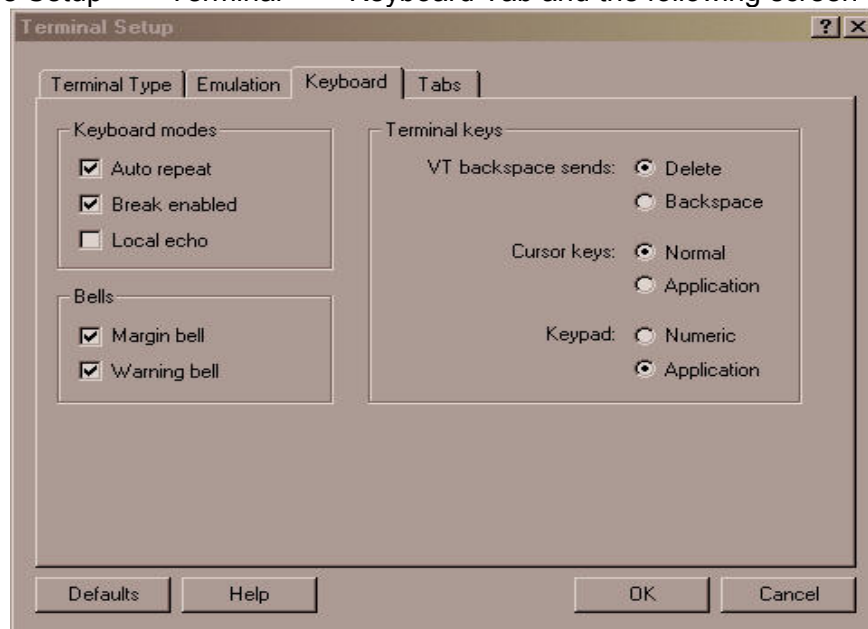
o Setup Terminal Keyboard Tab and the following screen

Terminal Setup

?

Terminal Type | Emulation | Keyboard | Tabs

Keyboard modes
Auto repeat
Break enabled
Local echo

Bells
Margin bell
Warning bell

Terminal keys
VT backspace sends: Delete
Backspace
Cursor keys: Normal
Application
Keypad: Numeric
Application

Defaults
Help
OK
Cancel